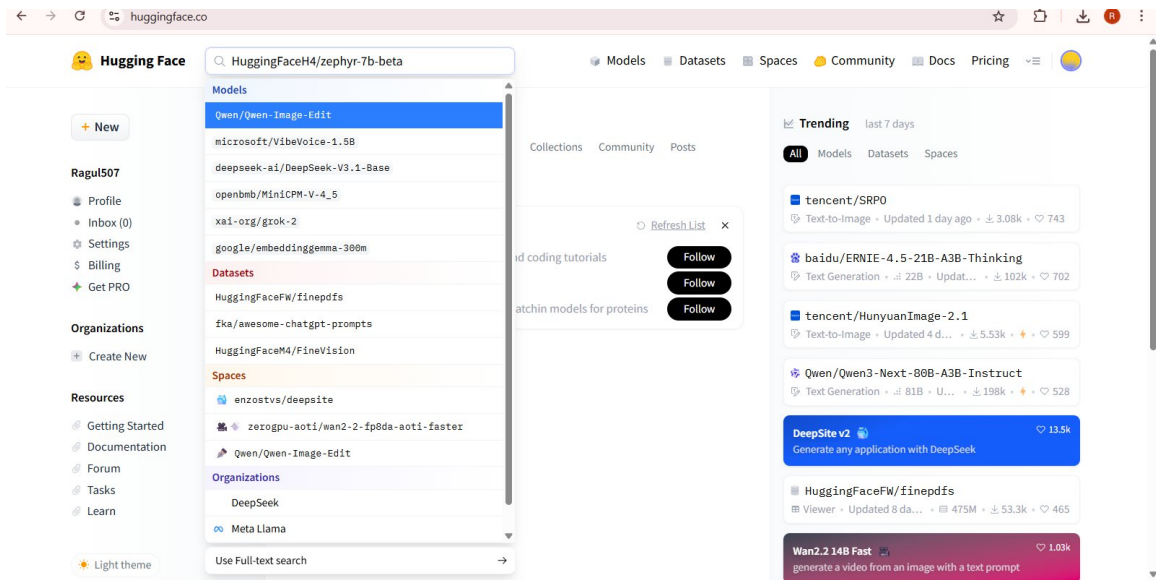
huggingface.co

R

Hugging Face

HuggingFaceH4/zephyr-7b-beta

Models Datasets Spaces Community Docs Pricing

Models
Qwen/Qwen-Image-Edit
microsoft/VibeVoice-1.5B
deepseek-ai/DeepSeek-V3.1-Base
openbmb/MiniCPM-V-4_5
xai-org/grok-2
google/embeddinggemma-300m
Datasets
HuggingFaceFW/finepdfs
fka/awesome-chatgpt-prompts
HuggingFaceM4/FineVision
Spaces
enzostvs/deepsite
zerogpu-aoti/wan2-2-fp8da-aoti-faster
Qwen/Qwen-Image-Edit
Organizations
DeepSeek
Meta Llama
Use Full-text search →

+ New

Ragul507
Profile
Inbox (0)
Settings
Billing
Get PRO

Organizations
Create New

Resources
Getting Started
Documentation
Forum
Tasks
Learn

Light theme

Collections Community Posts

Refresh List ×
nd coding tutorials Follow
Follow
atchin models for proteins Follow

Trending last 7 days
All Models Datasets Spaces

tencent/SRPO
Text-to-Image • Updated 1 day ago • 3.08k • 743

baidu/ERNIE-4.5-21B-A3B-Thinking
Text Generation • 22B • Updat... • 102k • 702

tencent/HunyuanImage-2.1
Text-to-Image • Updated 4 d... • 5.53k • • 599

Qwen/Qwen3-Next-80B-A3B-Instruct
Text Generation • 81B • U... • 198k • • 528

DeepSite v2 13.5k
Generate any application with DeepSeek

HuggingFaceFW/finepdfs
Viewer • Updated 8 da... • 475M • 53.3k • 465

Wan2.2 14B Fast 1.03k
generate a video from an image with a text prompt